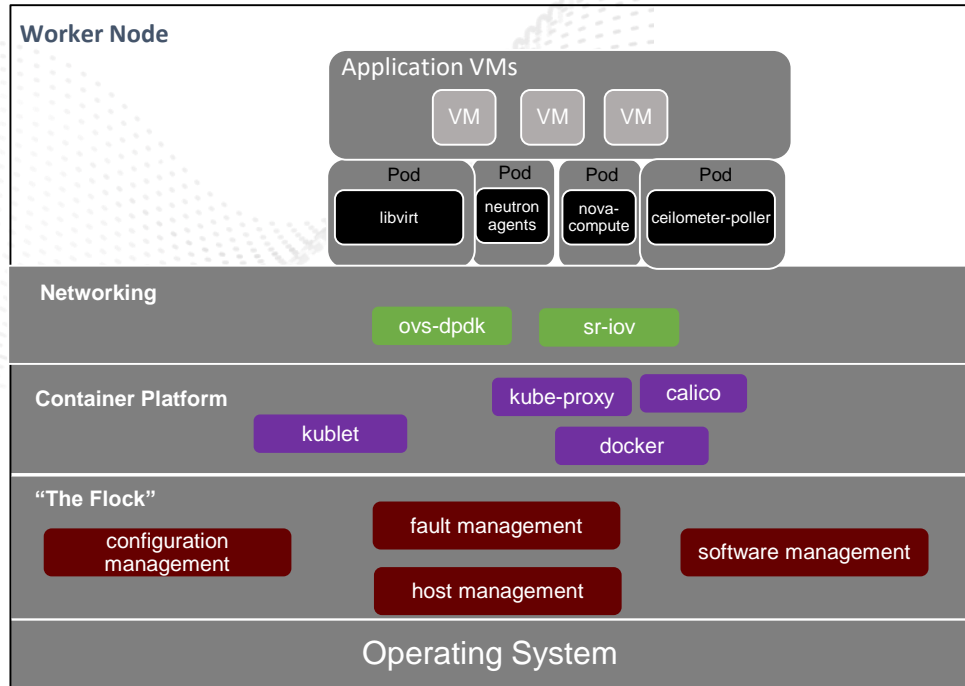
Worker Node

Application VMs

VM VM VM

Pod
libvirt

Pod
neutron agents

Pod
nova-compute

Pod
ceilometer-poller

Networking

ovs-dpdk sr-iov

Container Platform

kube-proxy calico

kublet

docker

"The Flock"

fault management

configuration management

software management

host management

Operating System